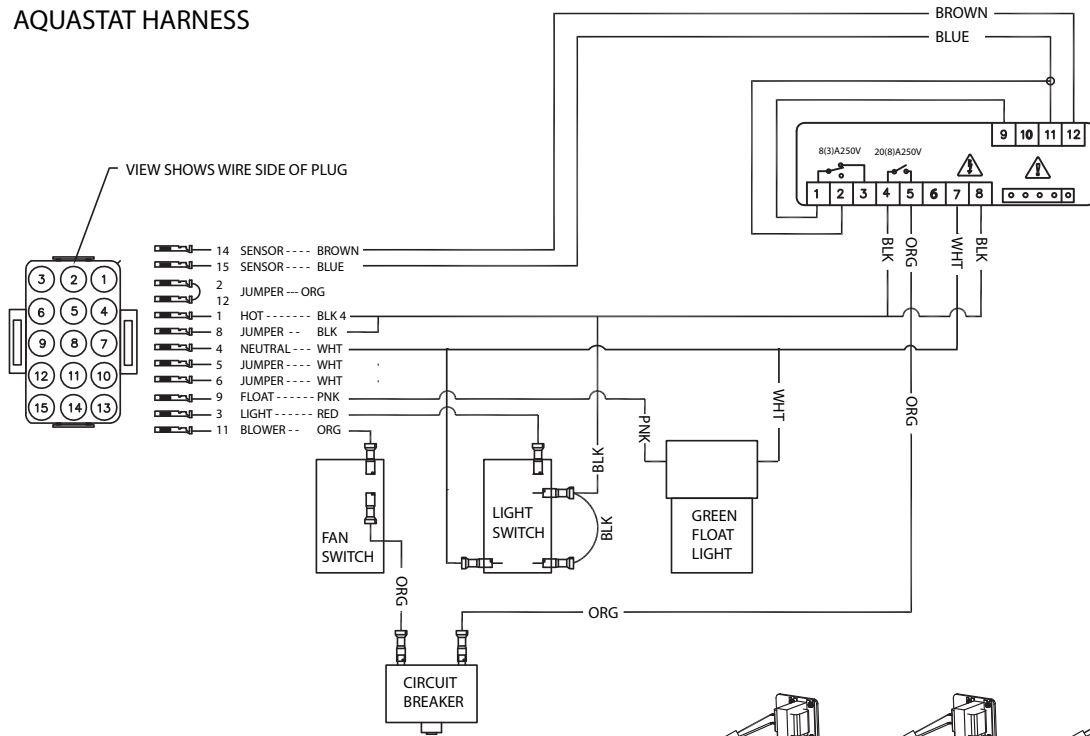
AQUASTAT HARNESS

BROWN
BLUE

9 10 11 12

8(3)A250V 20(8)A250V

1 2 3 4 5 6 7 8

BLK ORG WHT BLK

VIEW SHOWS WIRE SIDE OF PLUG

3 2 1
6 5 4
9 8 7
12 11 10
15 14 13

14 SENSOR - - - - BROWN
15 SENSOR - - - - BLUE
2
12 JUMPER --- ORG
1 HOT - - - - - - - BLK 4
8 JUMPER - - BLK
4 NEUTRAL - - - WHT
5 JUMPER - - - - WHT
6 JUMPER - - - - WHT
9 FLOAT - - - - - - PNK
3 LIGHT - - - - - - RED
11 BLOWER - - ORG

WHT
ORG
PNK
BLK
BLK

FAN SWITCH

LIGHT SWITCH

GREEN FLOAT LIGHT

ORG
ORG

CIRCUIT BREAKER